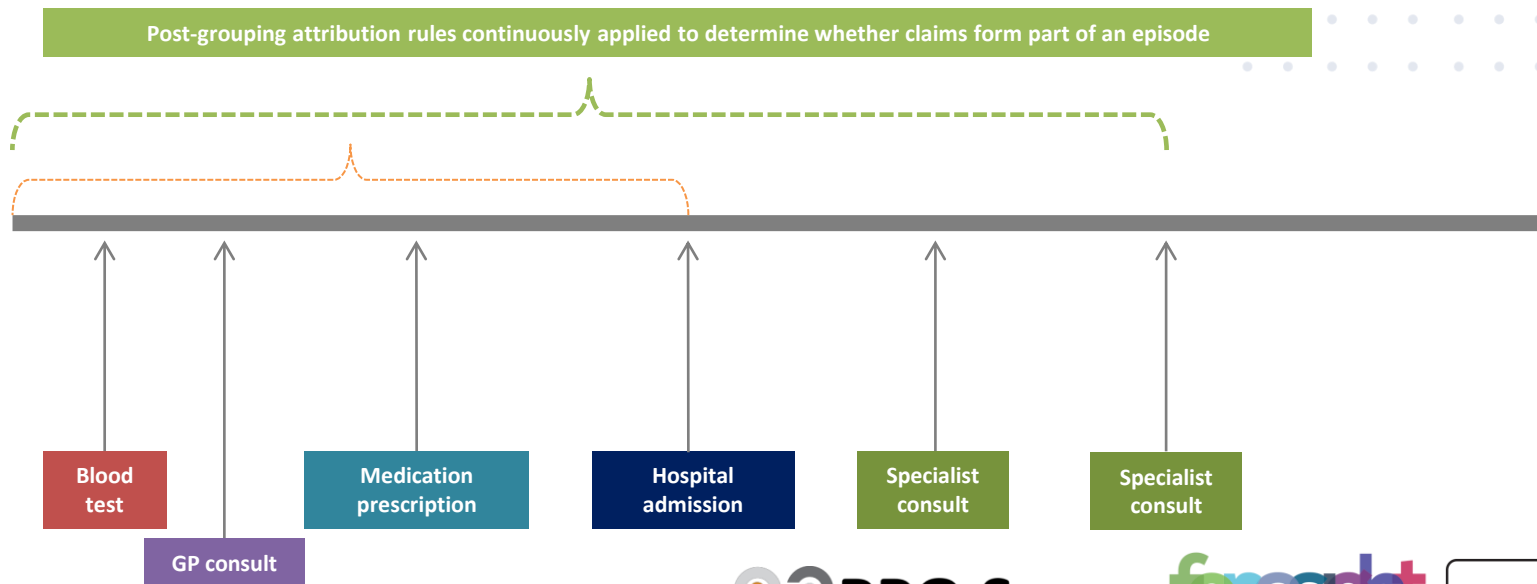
Post-grouping attribution rules continuously applied to determine whether claims form part of an episode

Blood test

GP consult

Medication prescription

Hospital admission

Specialist consult

Specialist consult

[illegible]

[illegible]